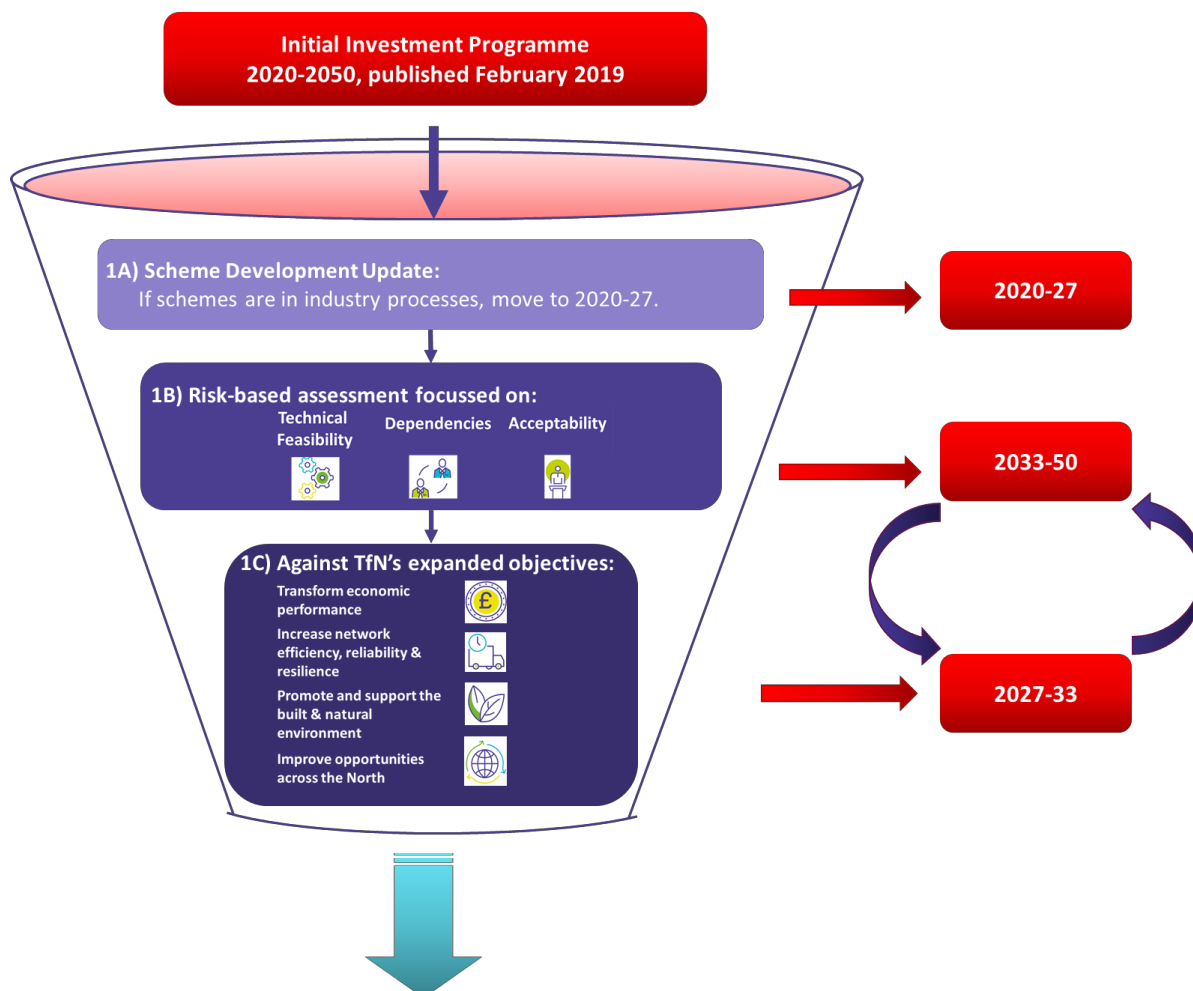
Initial Investment Programme
2020-2050, published February 2019

1A) Scheme Development Update:
If schemes are in industry processes, move to 2020-27.

2020-27

1B) Risk-based assessment focussed on:
Technical Feasibility
Dependencies
Acceptability

2033-50

1C) Against TfN's expanded objectives:
Transform economic performance
Increase network efficiency, reliability & resilience
Promote and support the built & natural environment
Improve opportunities across the North

2027-33